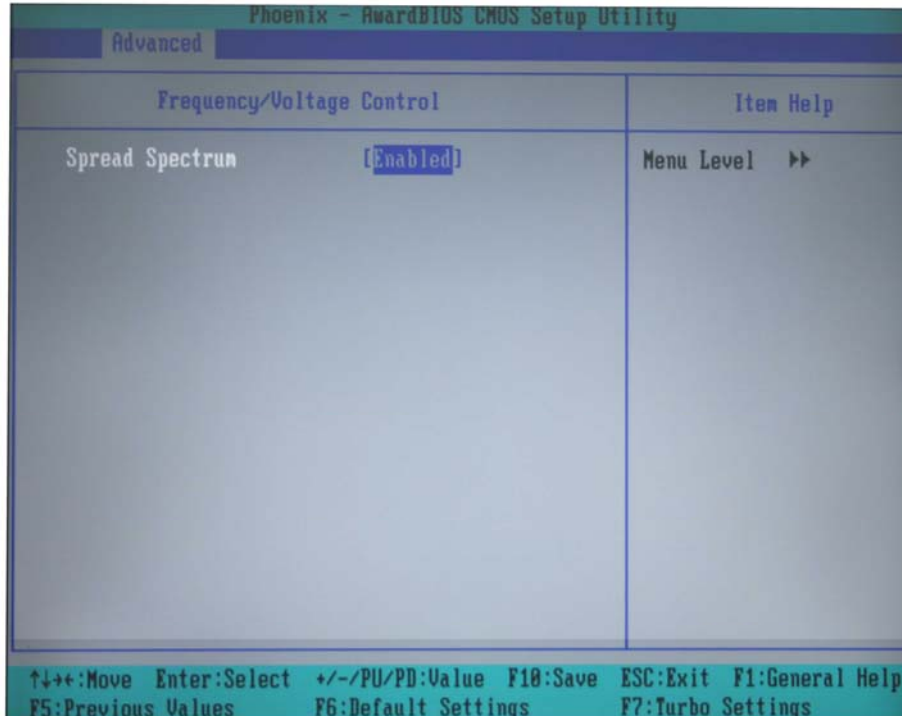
Phoenix - AwardBIOS CMOS Setup Utility
Advanced

Frequency/Voltage Control

Item Help

Spread Spectrum [Enabled]

Menu Level ▸▸

↑↓→←:Move Enter:Select +/-/PU/PD:Value F10:Save ESC:Exit F1:General Help
F5:Previous Values F6:Default Settings F7:Turbo Settings